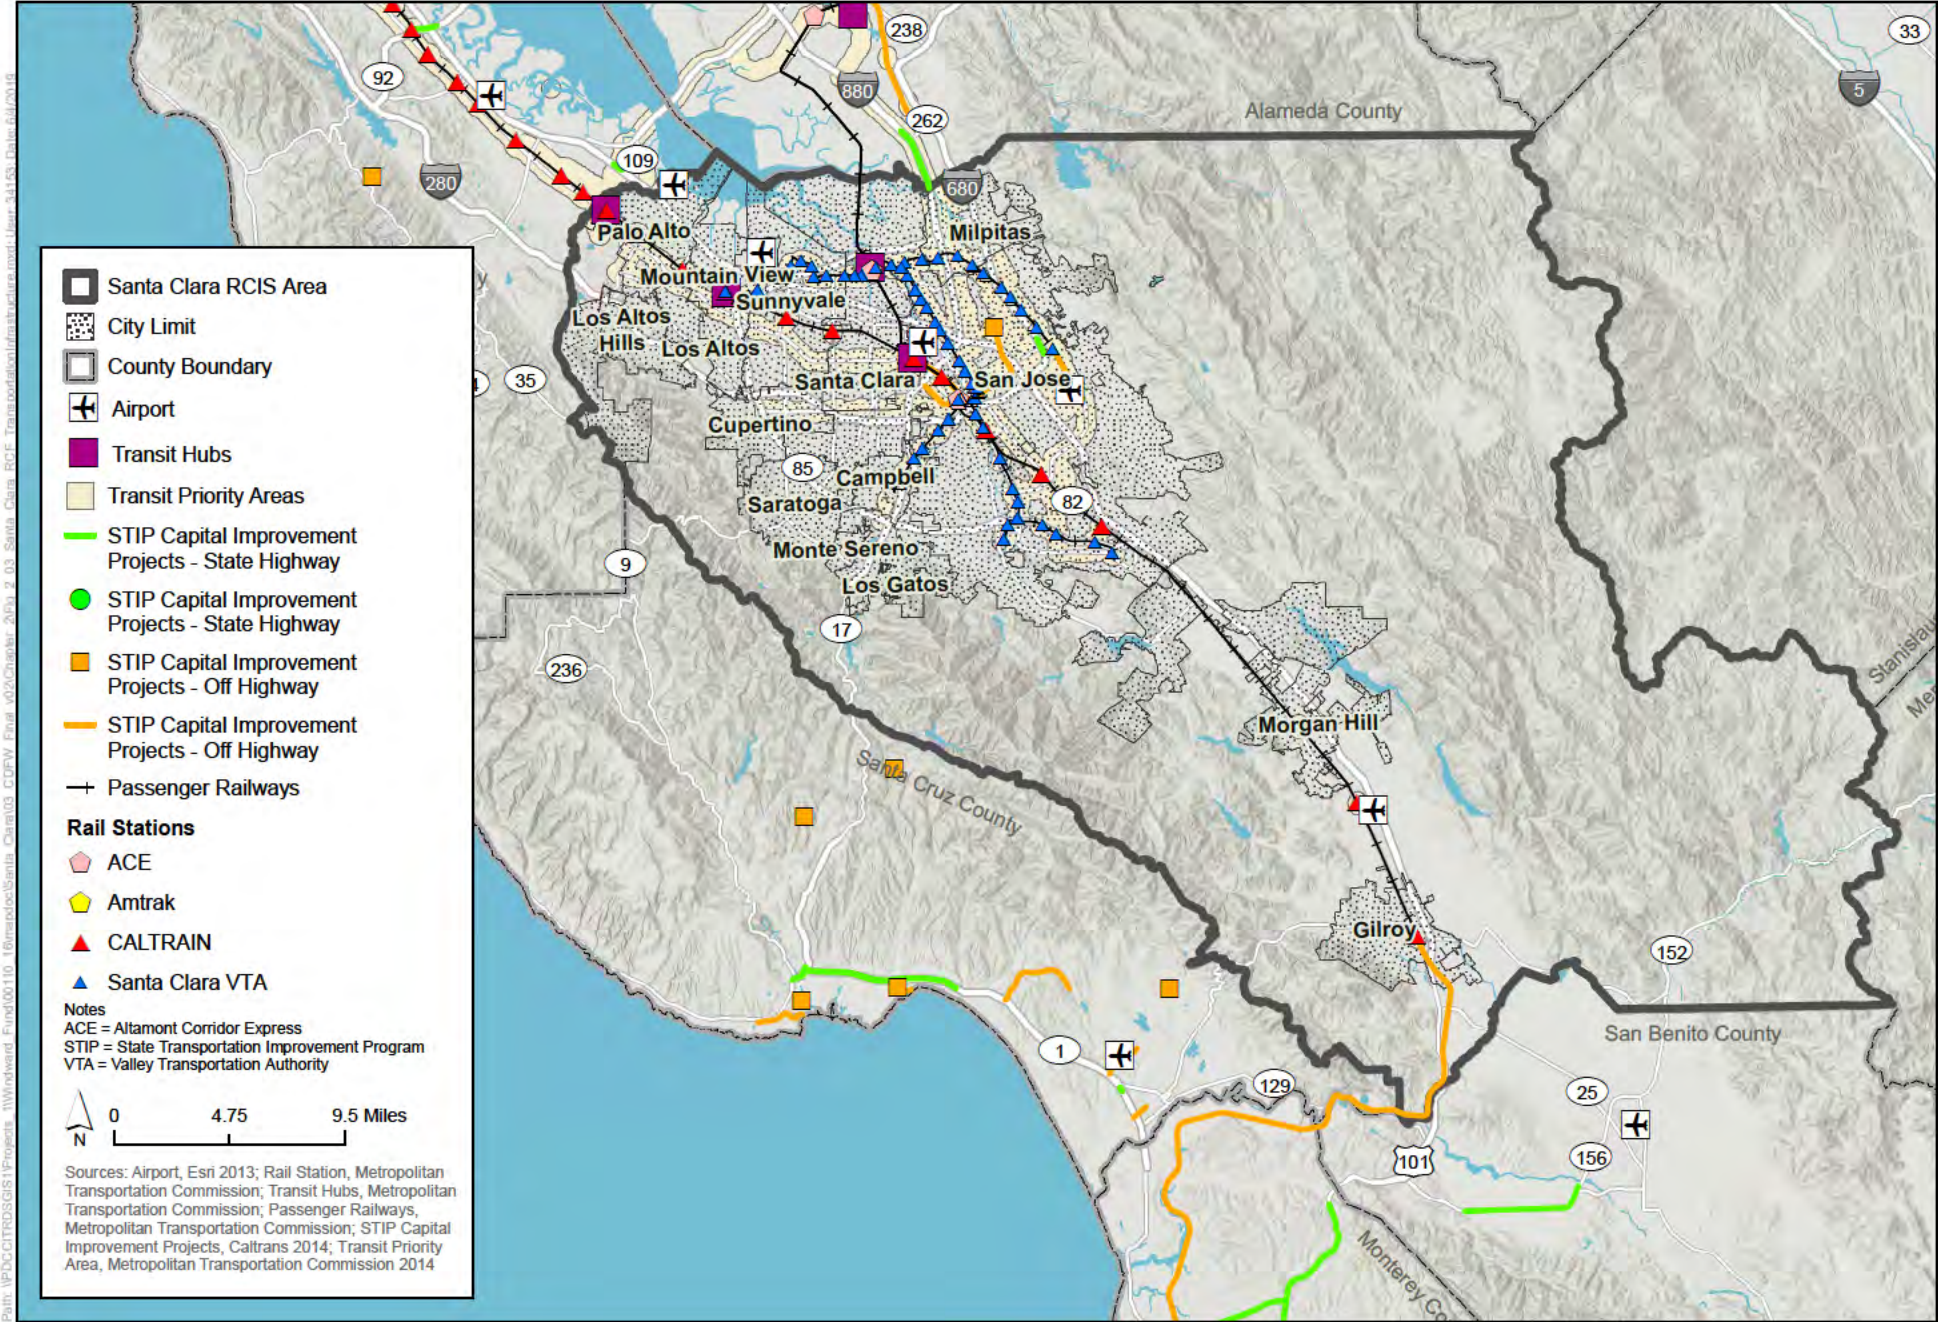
Santa Clara RCIS Area
City Limit
County Boundary
Airport
Transit Hubs
Transit Priority Areas
STIP Capital Improvement Projects - State Highway
STIP Capital Improvement Projects - State Highway
STIP Capital Improvement Projects - Off Highway
STIP Capital Improvement Projects - Off Highway
Passenger Railways

Rail Stations
ACE
Amtrak
CALTRAIN
Santa Clara VTA

Notes
ACE = Altamont Corridor Express
STIP = State Transportation Improvement Program
VTA = Valley Transportation Authority

N
0 4.75 9.5 Miles

Sources: Airport, Esri 2013; Rail Station, Metropolitan Transportation Commission; Transit Hubs, Metropolitan Transportation Commission; Passenger Railways, Metropolitan Transportation Commission; STIP Capital Improvement Projects, Caltrans 2014; Transit Priority Area, Metropolitan Transportation Commission 2014

Path: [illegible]

92
238
33
880
262
5
Alameda County
109
280
680
Palo Alto
Milpitas
Mountain View
Sunnyvale
Los Altos Hills
Los Altos
35
Santa Clara
San Jose
Cupertino
85
Campbell
82
Saratoga
9
Monte Sereno
Los Gatos
17
236
Morgan Hill
Santa Cruz County
Gilroy
152
San Benito County
1
129
25
101
156
Monterey Co
Stanislau
Mer